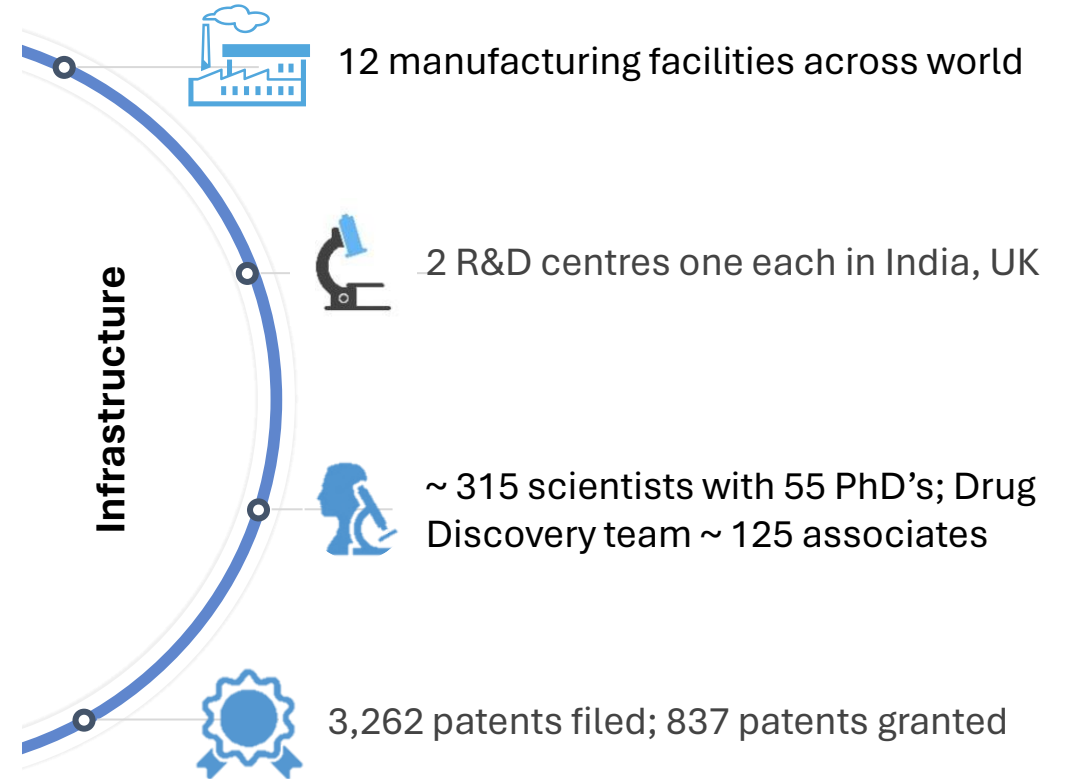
Infrastructure

12 manufacturing facilities across world

2 R&D centres one each in India, UK

~ 315 scientists with 55 PhD’s; Drug Discovery team ~ 125 associates

3,262 patents filed; 837 patents granted